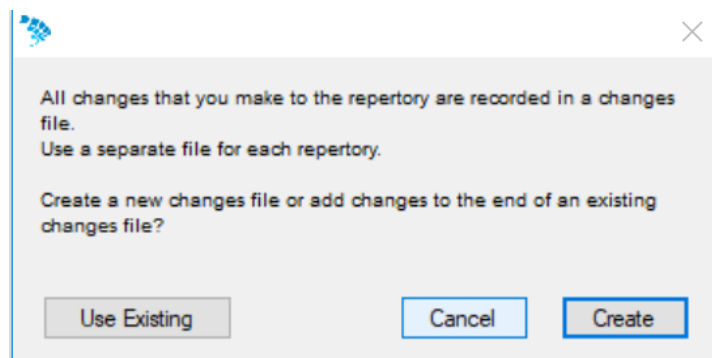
All changes that you make to the repertory are recorded in a changes file.
Use a separate file for each repertory.

Create a new changes file or add changes to the end of an existing changes file?

Use Existing

Cancel

Create